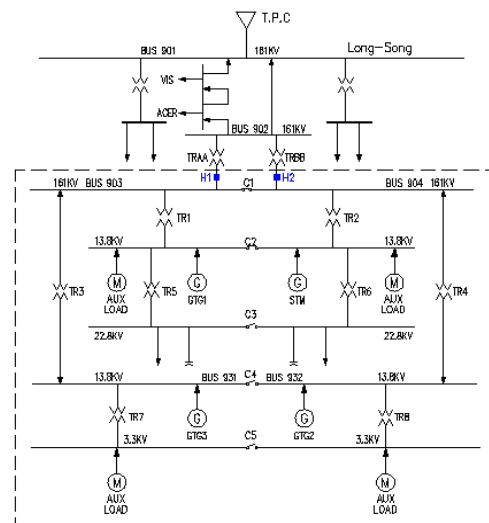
T.P.C

BUS 901

161KV

Long-Song

VIS

ACER

BUS 902 161KV

TRAA

TRBB

H1

H2

161KV BUS 903

C1

BUS 904 161KV

TR1

TR2

13.8KV

C2

13.8KV

M

AUX LOAD

TR5

G

GTG1

G

STM

TR6

M

AUX LOAD

TR3

TR4

C3

22.8KV

22.8KV

13.8KV

BUS 931

C4

BUS 932

13.8KV

TR7

G

GTG3

G

GTG2

TR8

3.3KV

C5

3.3KV

M

AUX LOAD

M

AUX LOAD